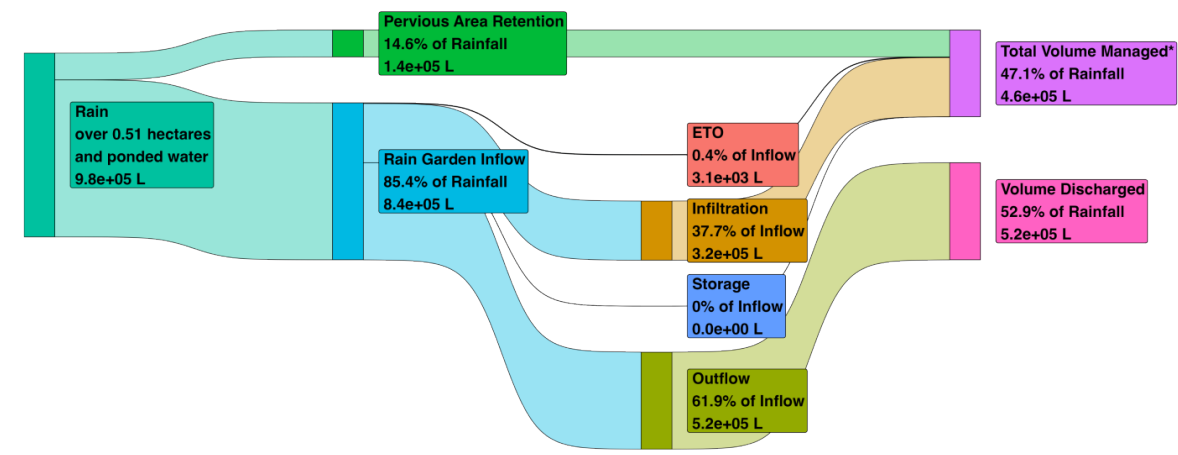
Pervious Area Retention
14.6% of Rainfall
1.4e+05 L

Total Volume Managed*
47.1% of Rainfall
4.6e+05 L

Rain
over 0.51 hectares
and ponded water
9.8e+05 L

ETO
0.4% of Inflow
3.1e+03 L

Rain Garden Inflow
85.4% of Rainfall
8.4e+05 L

Volume Discharged
52.9% of Rainfall
5.2e+05 L

Infiltration
37.7% of Inflow
3.2e+05 L

Storage
0% of Inflow
0.0e+00 L

Outflow
61.9% of Inflow
5.2e+05 L